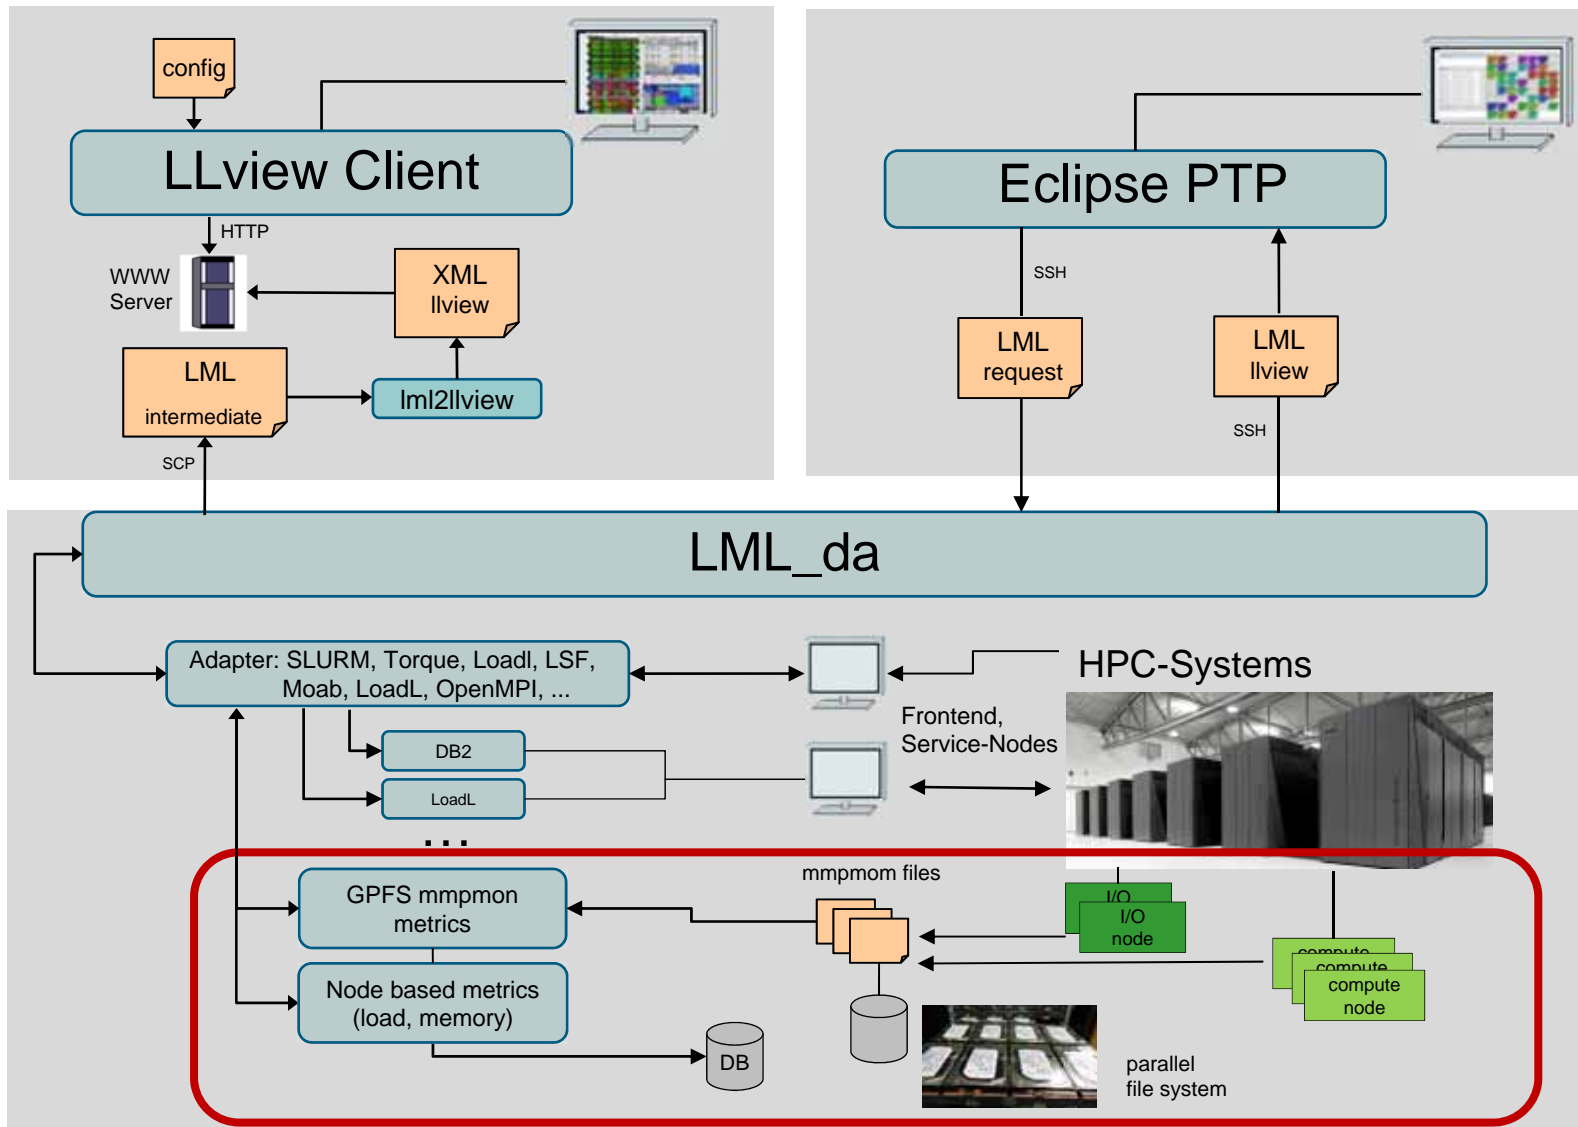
config

LLview Client

HTTP

WWW Server

XML llview

LML intermediate

lml2llview

SCP

Eclipse PTP

SSH

LML request

LML llview

SSH

LML_da

Adapter: SLURM, Torque, Loadl, LSF, Moab, LoadL, OpenMPI, ...

HPC-Systems

Frontend, Service-Nodes

DB2

LoadL

...

mmpmom files

GPFS mmpmon metrics

I/O

I/O node

compute

compute

compute node

Node based metrics (load, memory)

DB

parallel file system